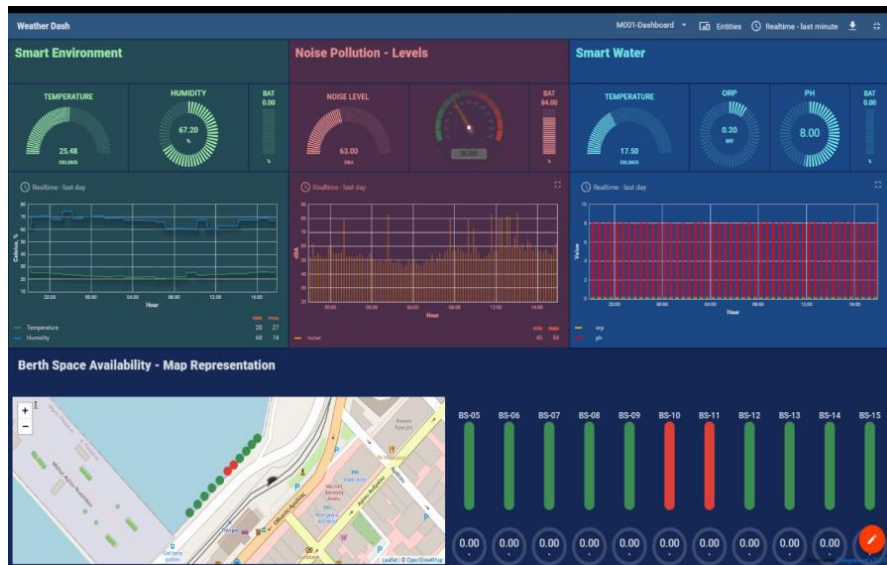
Weather Dash

M001-Dashboard Entities Realtime - last minute

Smart Environment

TEMPERATURE
25.48
CELSIUS

HUMIDITY
67.20
%

BAT
0.00
%

Realtime - last day

Hour

Temperature 28 27
Humidity 60 74

Noise Pollution - Levels

NOISE LEVEL
63.00
DBA

BAT
84.00
%

Realtime - last day

Hour

noise 40 54

Smart Water

TEMPERATURE
17.50
CELSIUS

ORP
0.20
MV

PH
8.00

BAT
0.00
%

Realtime - last day

Value

Hour

orp
ph

Berth Space Availability - Map Representation

+
−

Leaflet | © OpenStreetMap

BS-05 BS-06 BS-07 BS-08 BS-09 BS-10 BS-11 BS-12 BS-13 BS-14 BS-15

0.00 0.00 0.00 0.00 0.00 0.00 0.00 0.00 0.00 0.00